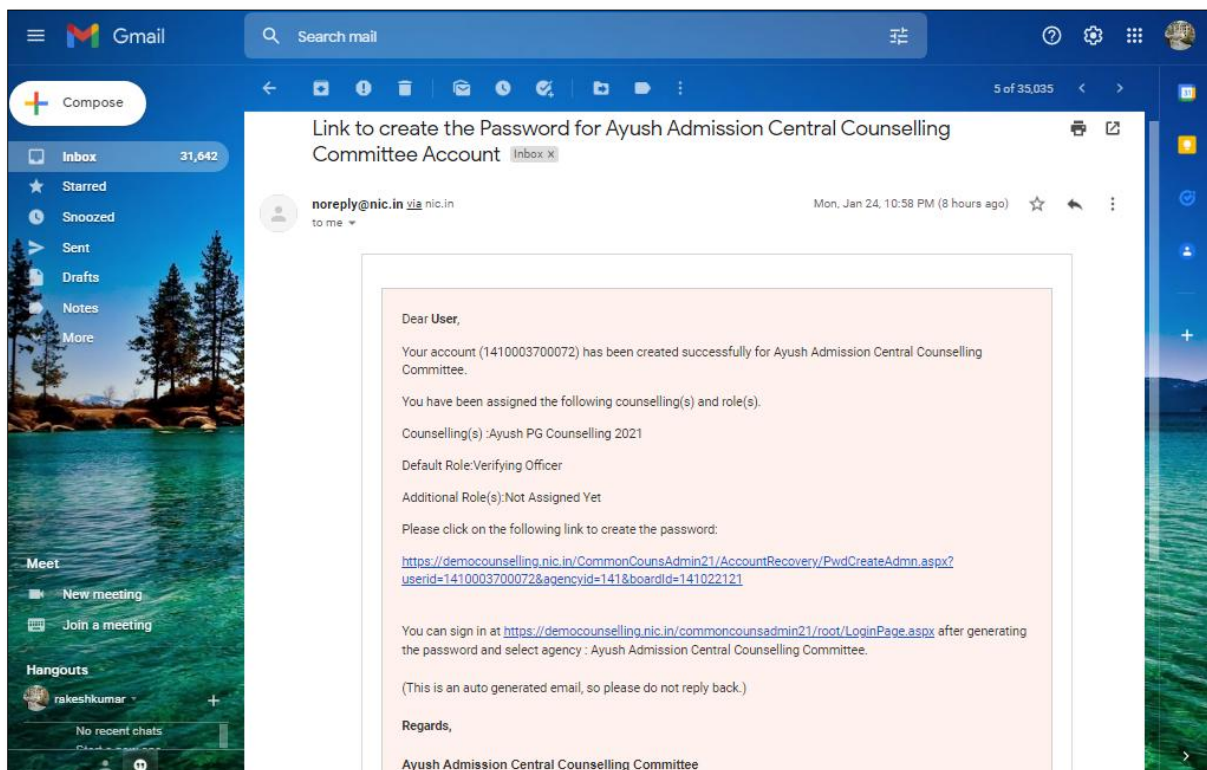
Gmail

Search mail

5 of 35,035

Compose

Inbox 31,642
Starred
Snoozed
Sent
Drafts
Notes
More

Meet
New meeting
Join a meeting

Hangouts
rakeshkumar
No recent chats
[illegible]

Link to create the Password for Ayush Admission Central Counselling Committee Account Inbox ×

noreply@nic.in via nic.in
to me

Mon, Jan 24, 10:58 PM (8 hours ago)

Dear User,

Your account (1410003700072) has been created successfully for Ayush Admission Central Counselling Committee.

You have been assigned the following counselling(s) and role(s).

Counselling(s) :Ayush PG Counselling 2021

Default Role:Verifying Officer

Additional Role(s):Not Assigned Yet

Please click on the following link to create the password:

https://democounselling.nic.in/CommonCounsAdmin21/AccountRecovery/PwdCreateAdmn.aspx?userid=1410003700072&agencyid=141&boardId=141022121

You can sign in at https://democounselling.nic.in/commoncounsadmin21/root/LoginPage.aspx after generating the password and select agency : Ayush Admission Central Counselling Committee.

(This is an auto generated email, so please do not reply back.)

Regards,

Ayush Admission Central Counselling Committee